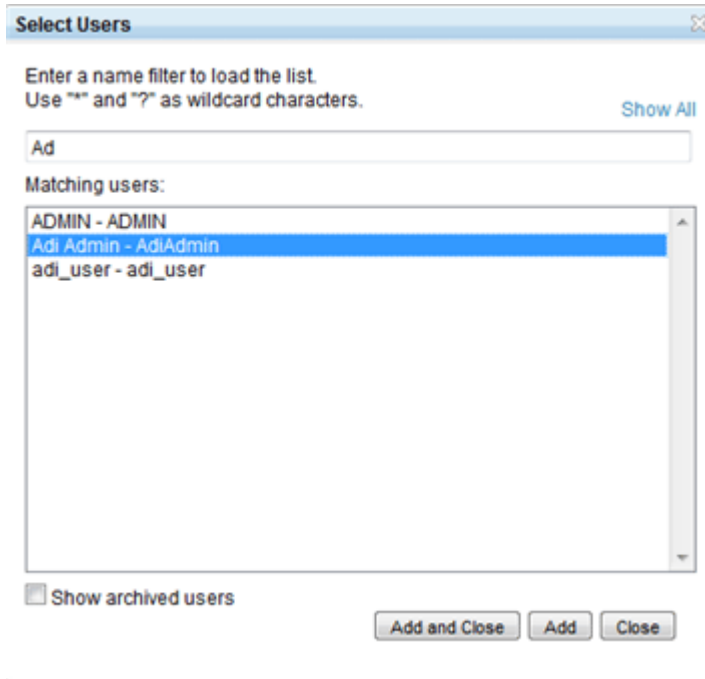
Select Users

Enter a name filter to load the list.
Use "*" and "?" as wildcard characters.

Show All

Ad

Matching users:

ADMIN - ADMIN
Adi Admin - AdiAdmin
adi_user - adi_user

Show archived users

Add and Close
Add
Close